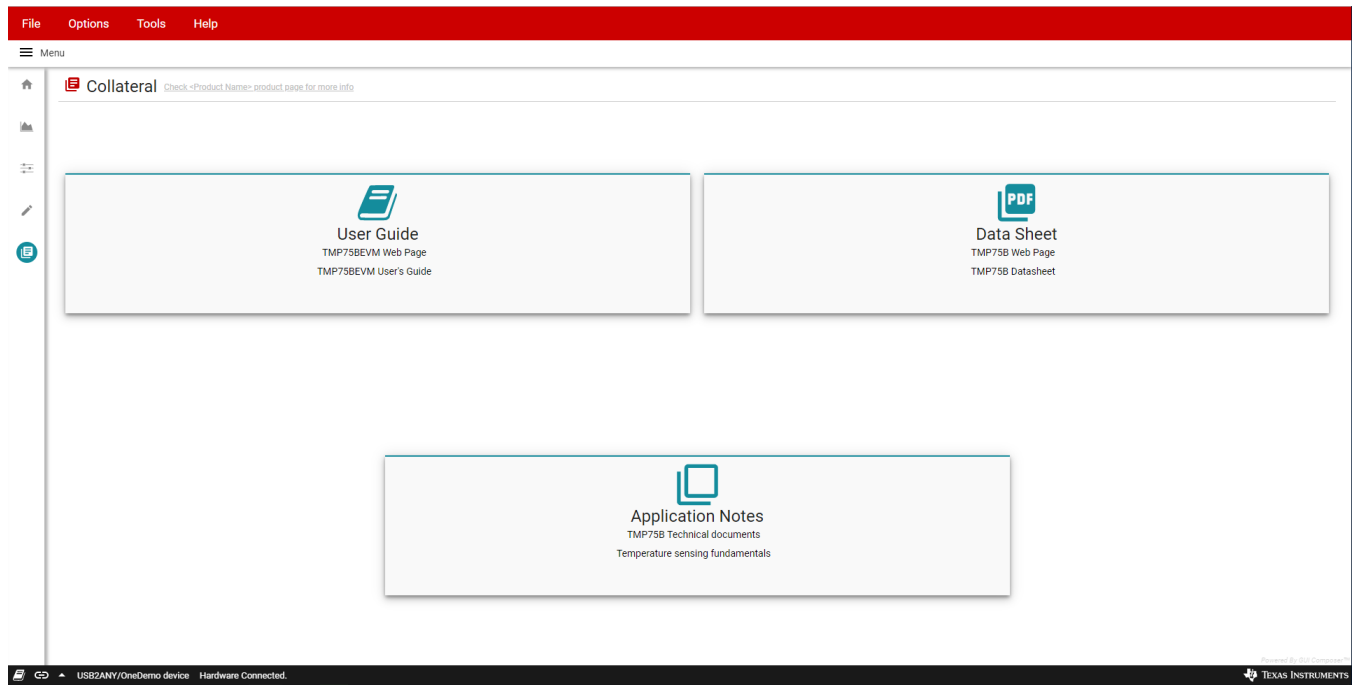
File Options Tools Help

Menu

Collateral Check <Product Name> product page for more info

User Guide
TMP75BEVM Web Page
TMP75BEVM User's Guide

PDF
Data Sheet
TMP75B Web Page
TMP75B Datasheet

Application Notes
TMP75B Technical documents
Temperature sensing fundamentals

Powered By GUI Composer™

USB2ANY/OneDemo device Hardware Connected.

TEXAS INSTRUMENTS